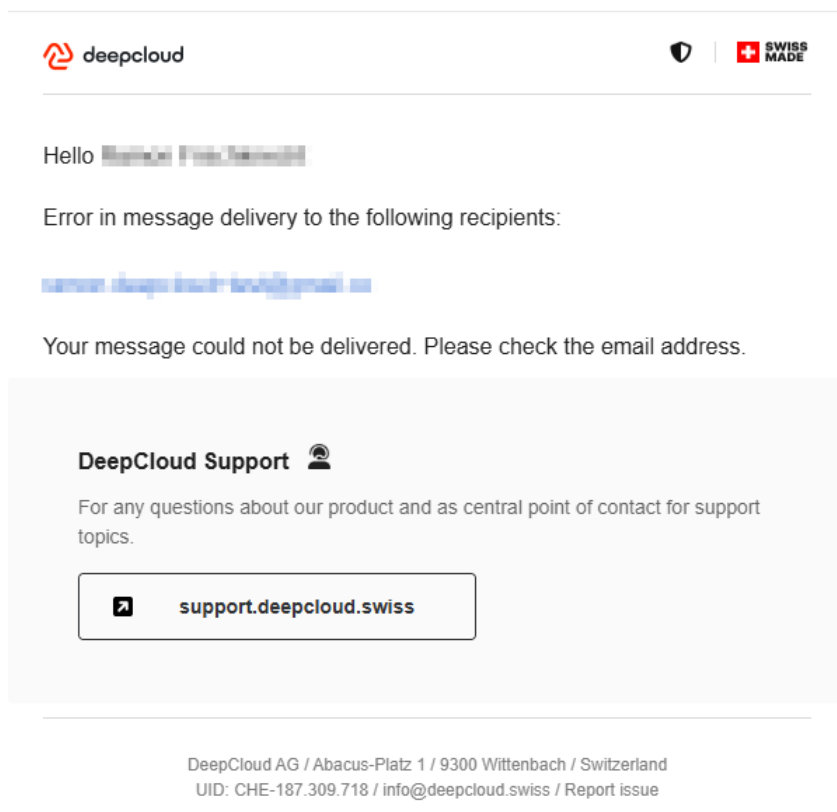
deepcloud

SWISS MADE

Hello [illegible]

Error in message delivery to the following recipients:

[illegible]

Your message could not be delivered. Please check the email address.

DeepCloud Support

For any questions about our product and as central point of contact for support topics.

support.deepcloud.swiss

DeepCloud AG / Abacus-Platz 1 / 9300 Wittenbach / Switzerland
UID: CHE-187.309.718 / info@deepcloud.swiss / Report issue